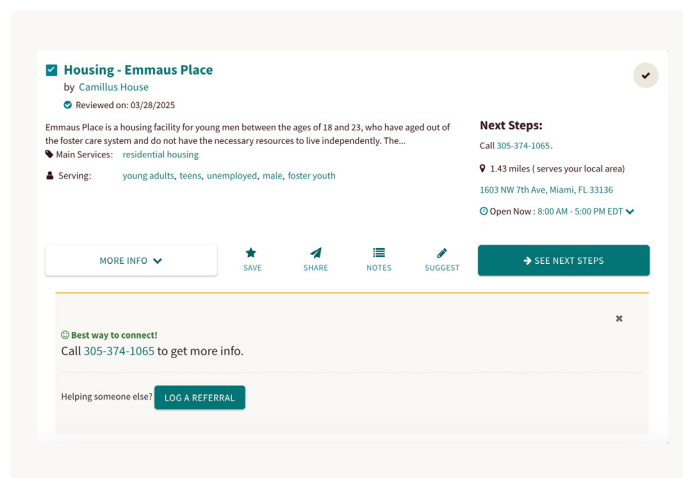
Housing - Emmaus Place

by Camillus House

Reviewed on: 03/28/2025

Emmaus Place is a housing facility for young men between the ages of 18 and 23, who have aged out of the foster care system and do not have the necessary resources to live independently. The...

Main Services: residential housing

Serving: young adults, teens, unemployed, male, foster youth

Next Steps:

Call 305-374-1065.

1.43 miles ( serves your local area)

1603 NW 7th Ave, Miami, FL 33136

Open Now : 8:00 AM - 5:00 PM EDT

MORE INFO

SAVE

SHARE

NOTES

SUGGEST

SEE NEXT STEPS

Best way to connect!

Call 305-374-1065 to get more info.

Helping someone else? LOG A REFERRAL